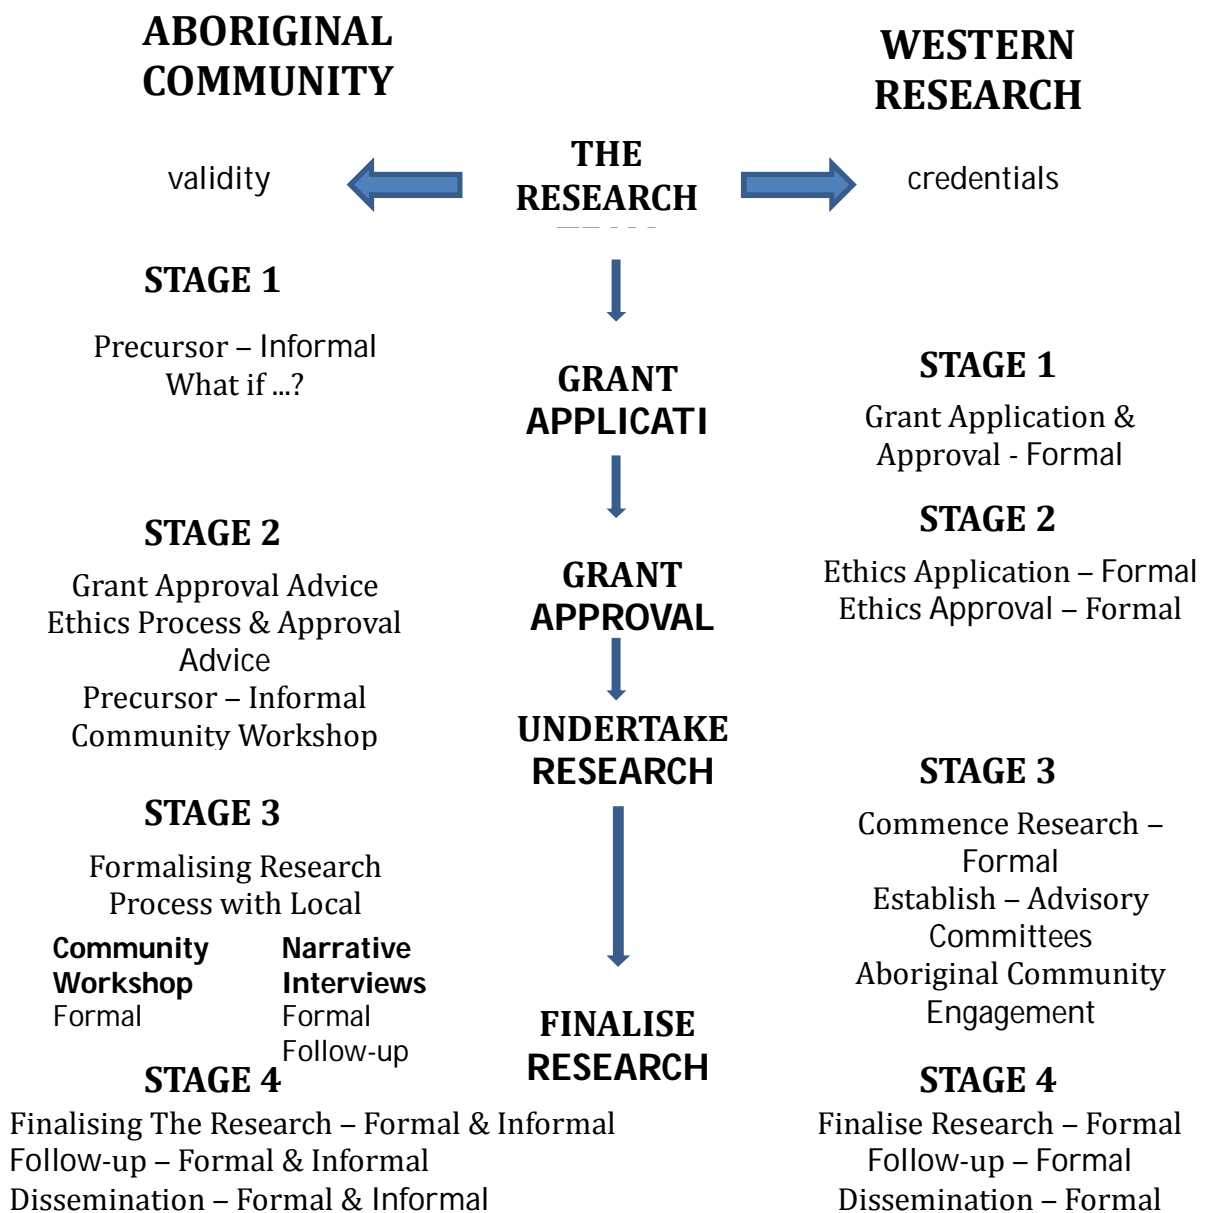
ABORIGINAL COMMUNITY

WESTERN RESEARCH

validity

THE RESEARCH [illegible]

credentials

STAGE 1

Precursor – Informal
What if ...?

GRANT APPLICATI

STAGE 1

Grant Application & Approval - Formal

STAGE 2

Grant Approval Advice
Ethics Process & Approval Advice
Precursor – Informal
Community Workshop

GRANT APPROVAL

STAGE 2

Ethics Application – Formal
Ethics Approval – Formal

UNDERTAKE RESEARCH

STAGE 3

Formalising Research Process with Local

Community Workshop
Formal

Narrative Interviews
Formal
Follow-up

STAGE 3

Commence Research – Formal
Establish – Advisory Committees
Aboriginal Community Engagement

FINALISE RESEARCH

STAGE 4

Finalising The Research – Formal & Informal
Follow-up – Formal & Informal
Dissemination – Formal & Informal

STAGE 4

Finalise Research – Formal
Follow-up – Formal
Dissemination – Formal